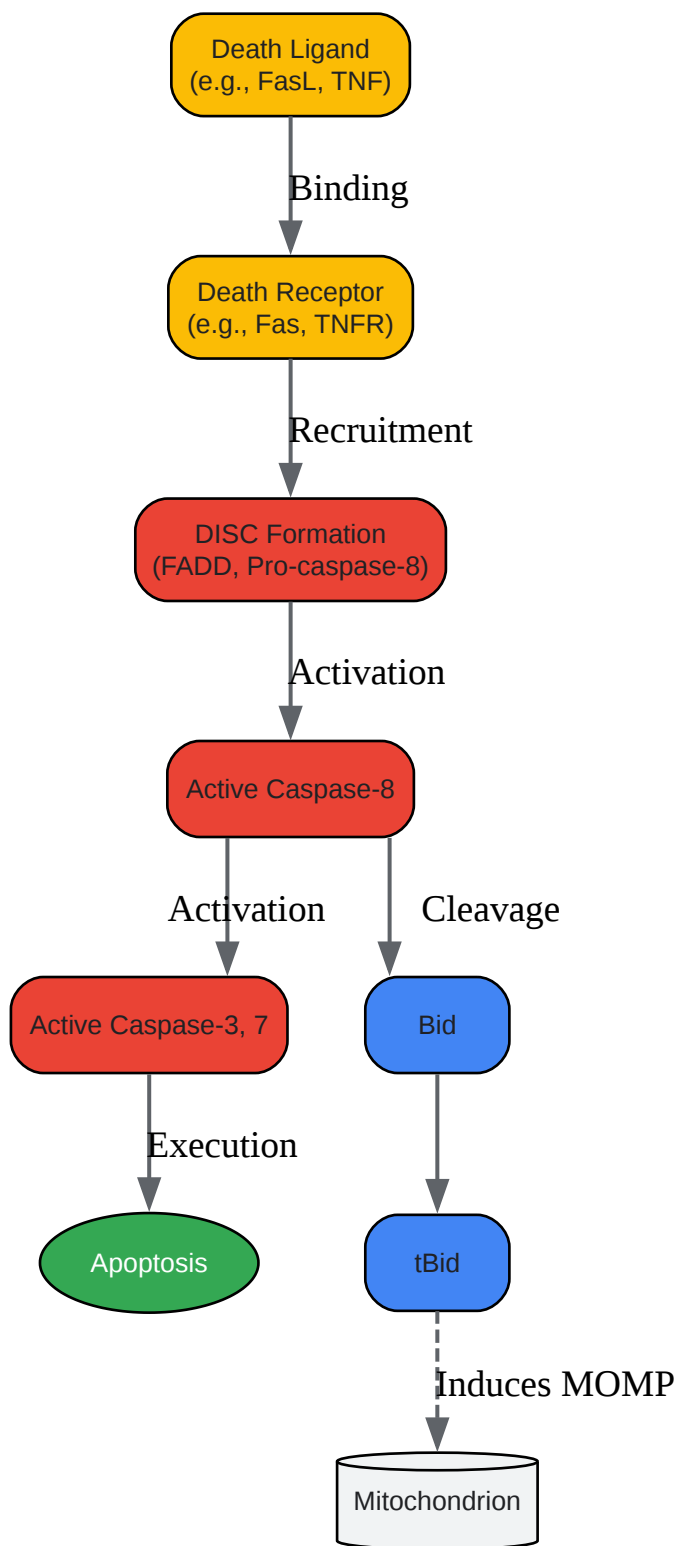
Death Ligand
(e.g., FasL, TNF)

Binding

Death Receptor
(e.g., Fas, TNFR)

Recruitment

DISC Formation
(FADD, Pro-caspase-8)

Activation

Active Caspase-8

Activation

Cleavage

Active Caspase-3, 7

Bid

Execution

Apoptosis

tBid

Induces MOMP

Mitochondrion